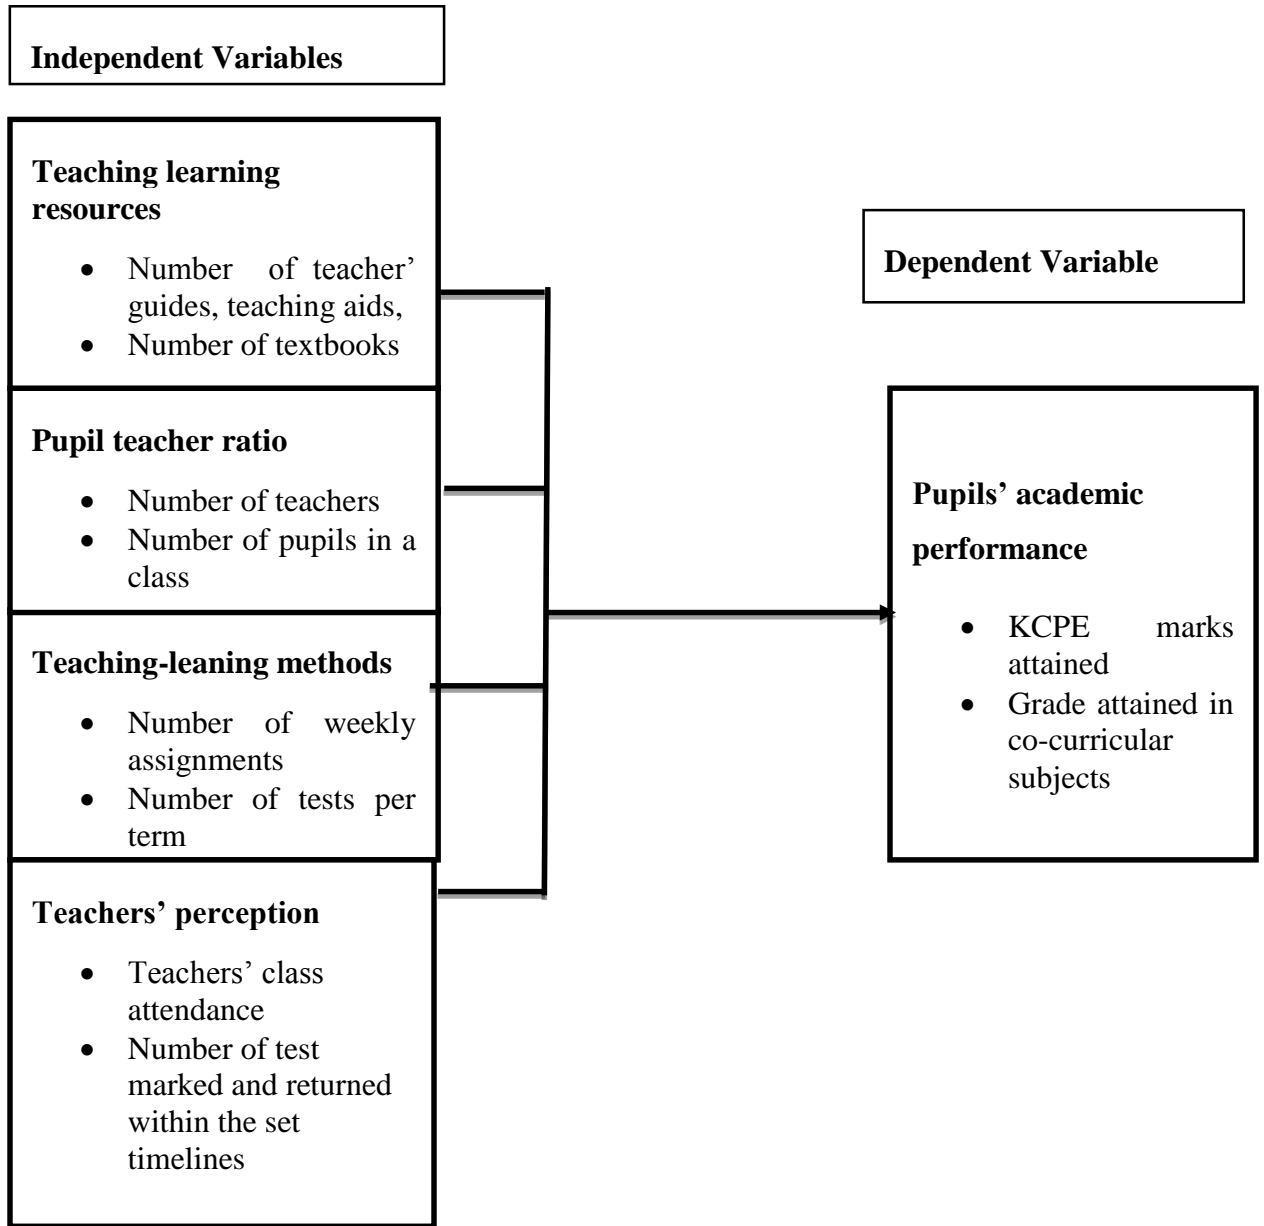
Independent Variables

Teaching learning resources

- Number of teacher' guides, teaching aids,
- Number of textbooks

Pupil teacher ratio

- Number of teachers
- Number of pupils in a class

Teaching-leaning methods

- Number of weekly assignments
- Number of tests per term

Teachers' perception

- Teachers' class attendance
- Number of test marked and returned within the set timelines

Dependent Variable

Pupils' academic performance

- KCPE marks attained
- Grade attained in co-curricular subjects